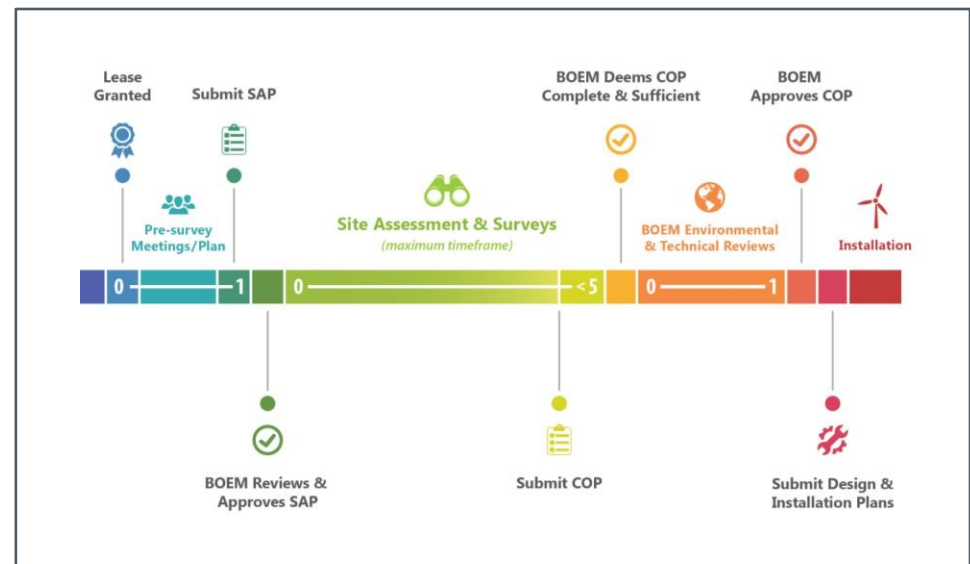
Lease Granted

Submit SAP

Pre-survey Meetings/Plan

Site Assessment & Surveys
(maximum timeframe)

BOEM Deems COP Complete & Sufficient

BOEM Environmental & Technical Reviews

BOEM Approves COP

Installation

0 1 0 <5 0 1

BOEM Reviews & Approves SAP

Submit COP

Submit Design & Installation Plans